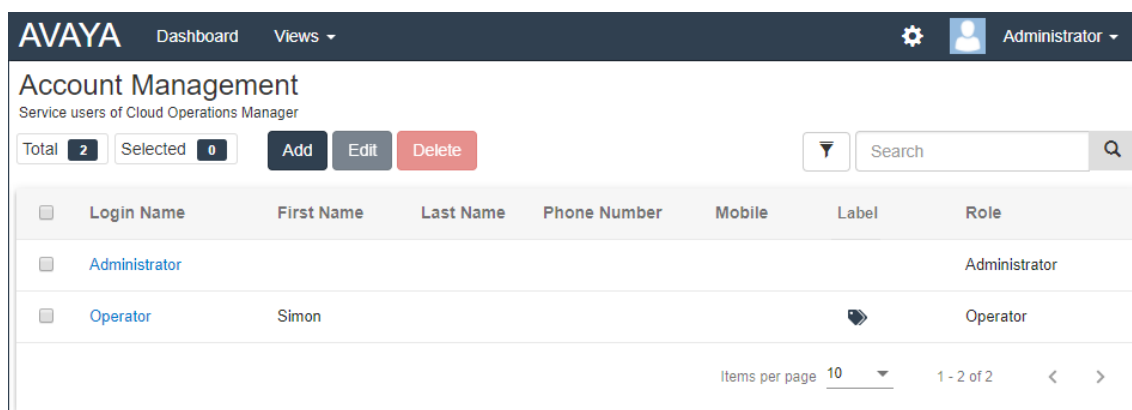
AVAYA Dashboard Views

Administrator

Account Management
Service users of Cloud Operations Manager

Total 2 Selected 0 Add Edit Delete

Search

| | Login Name | First Name | Last Name | Phone Number | Mobile | Label | Role |
|---|---|---|---|---|---|---|---|
| | Administrator | | | | | | Administrator |
| | Operator | Simon | | | | | Operator |

Items per page 10 1 - 2 of 2